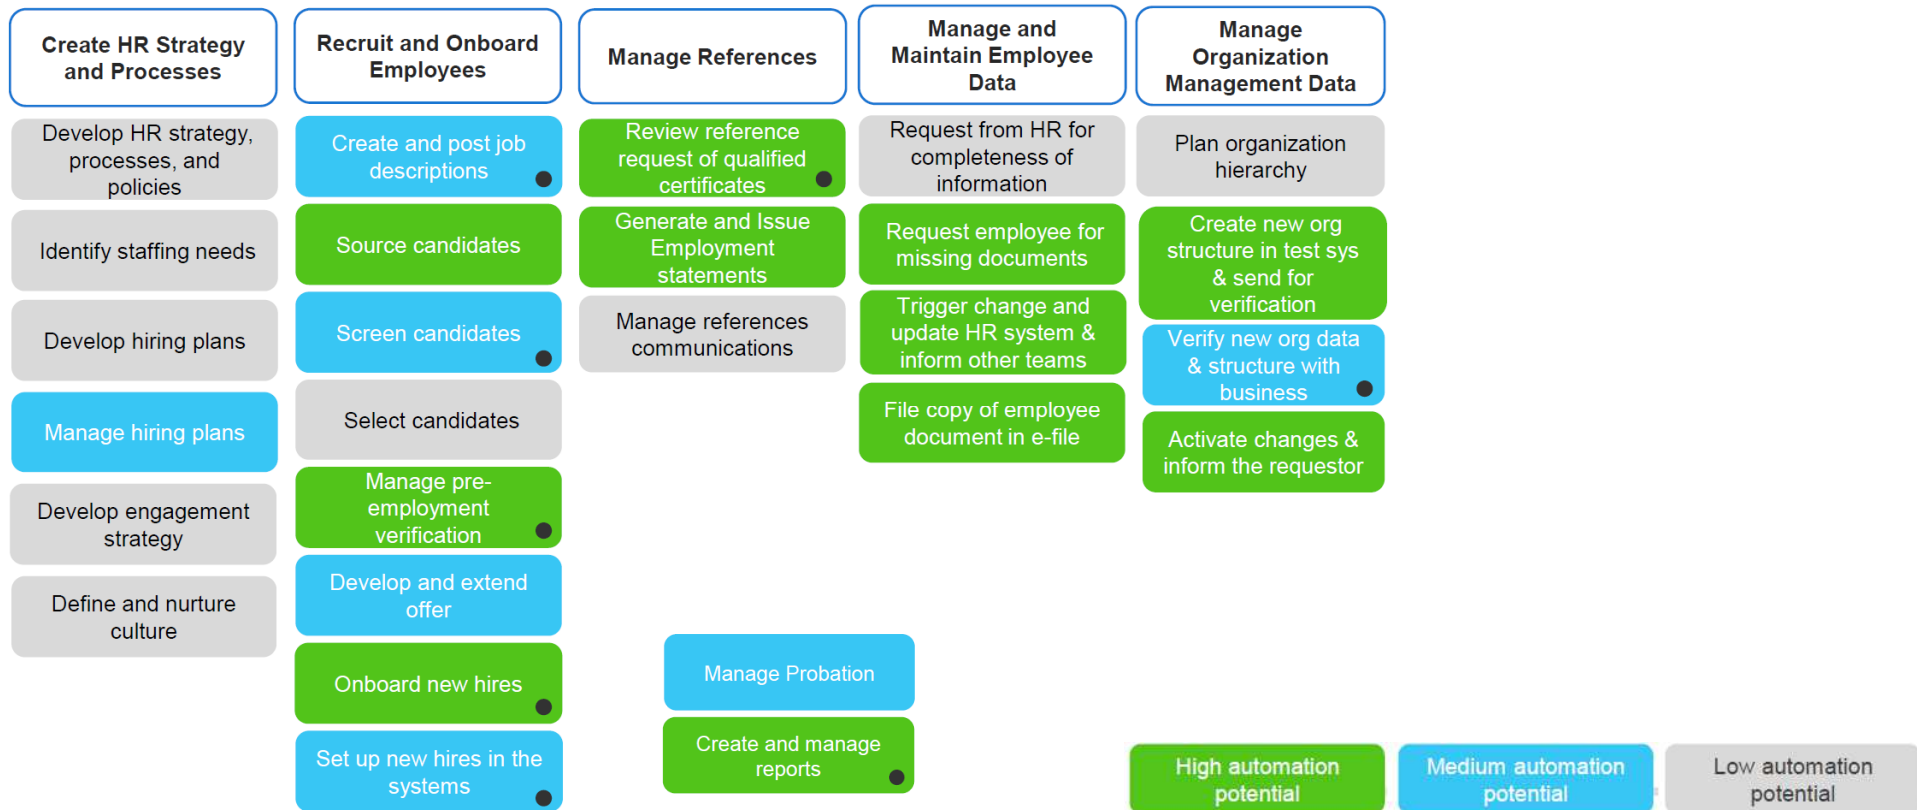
Create HR Strategy and Processes

Develop HR strategy, processes, and policies

Identify staffing needs

Develop hiring plans

Manage hiring plans

Develop engagement strategy

Define and nurture culture

Recruit and Onboard Employees

Create and post job descriptions

Source candidates

Screen candidates

Select candidates

Manage pre-employment verification

Develop and extend offer

Onboard new hires

Set up new hires in the systems

Manage References

Review reference request of qualified certificates

Generate and Issue Employment statements

Manage references communications

Manage Probation

Create and manage reports

Manage and Maintain Employee Data

Request from HR for completeness of information

Request employee for missing documents

Trigger change and update HR system & inform other teams

File copy of employee document in e-file

Manage Organization Management Data

Plan organization hierarchy

Create new org structure in test sys & send for verification

Verify new org data & structure with business

Activate changes & inform the requestor

High automation potential

Medium automation potential

Low automation potential